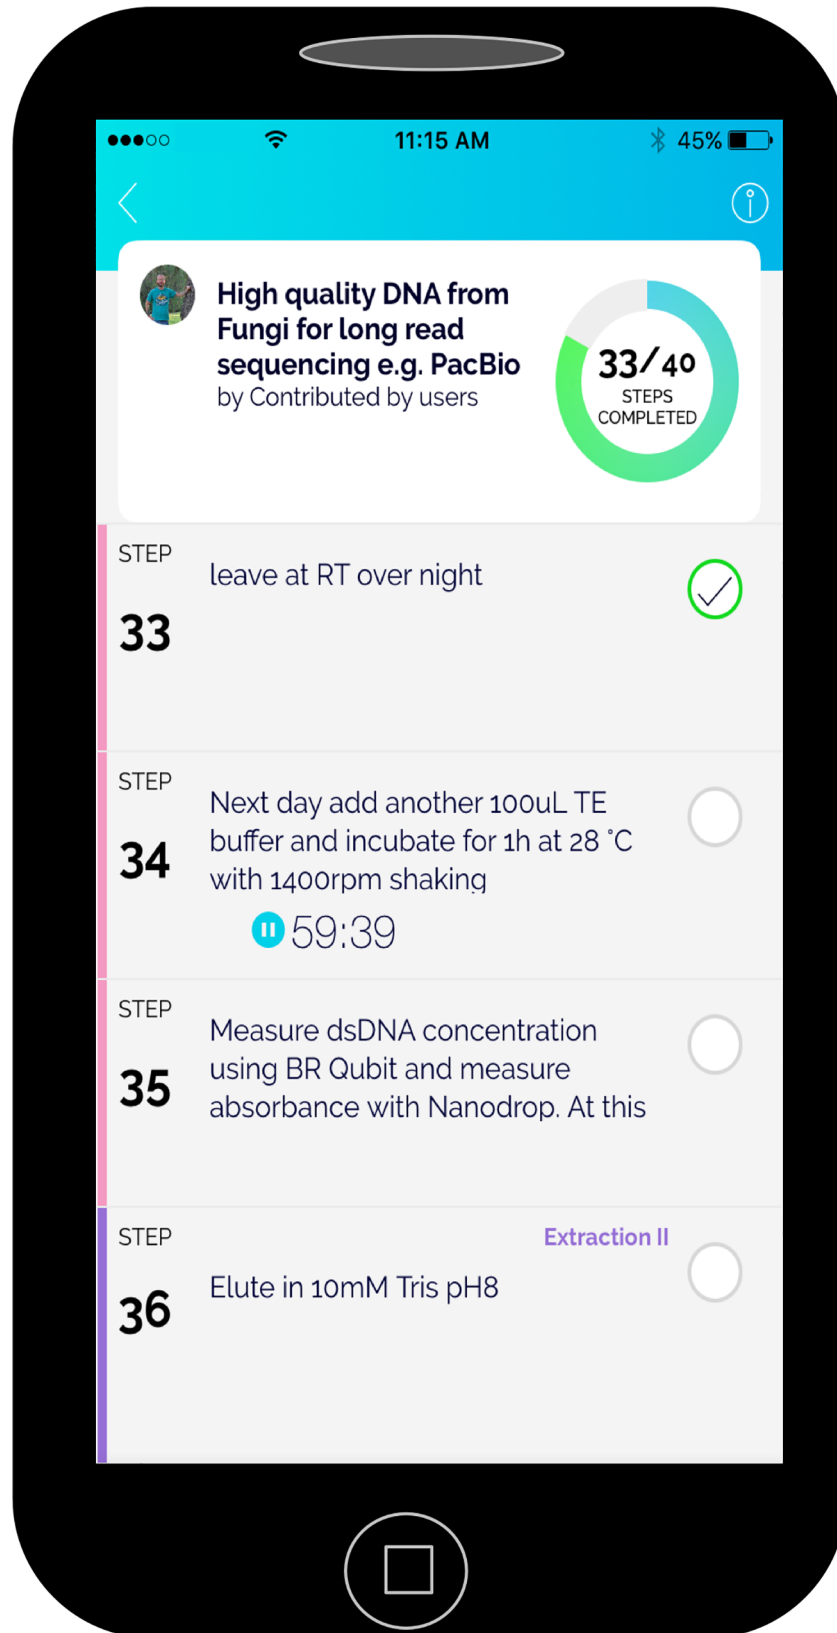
●●●○○ 11:15 AM 45%

High quality DNA from Fungi for long read sequencing e.g. PacBio
by Contributed by users

33/40
STEPS COMPLETED

STEP
33
leave at RT over night

STEP
34
Next day add another 100uL TE buffer and incubate for 1h at 28 ˚C with 1400rpm shaking

59:39

STEP
35
Measure dsDNA concentration using BR Qubit and measure absorbance with Nanodrop. At this

STEP
36
Extraction II
Elute in 10mM Tris pH8